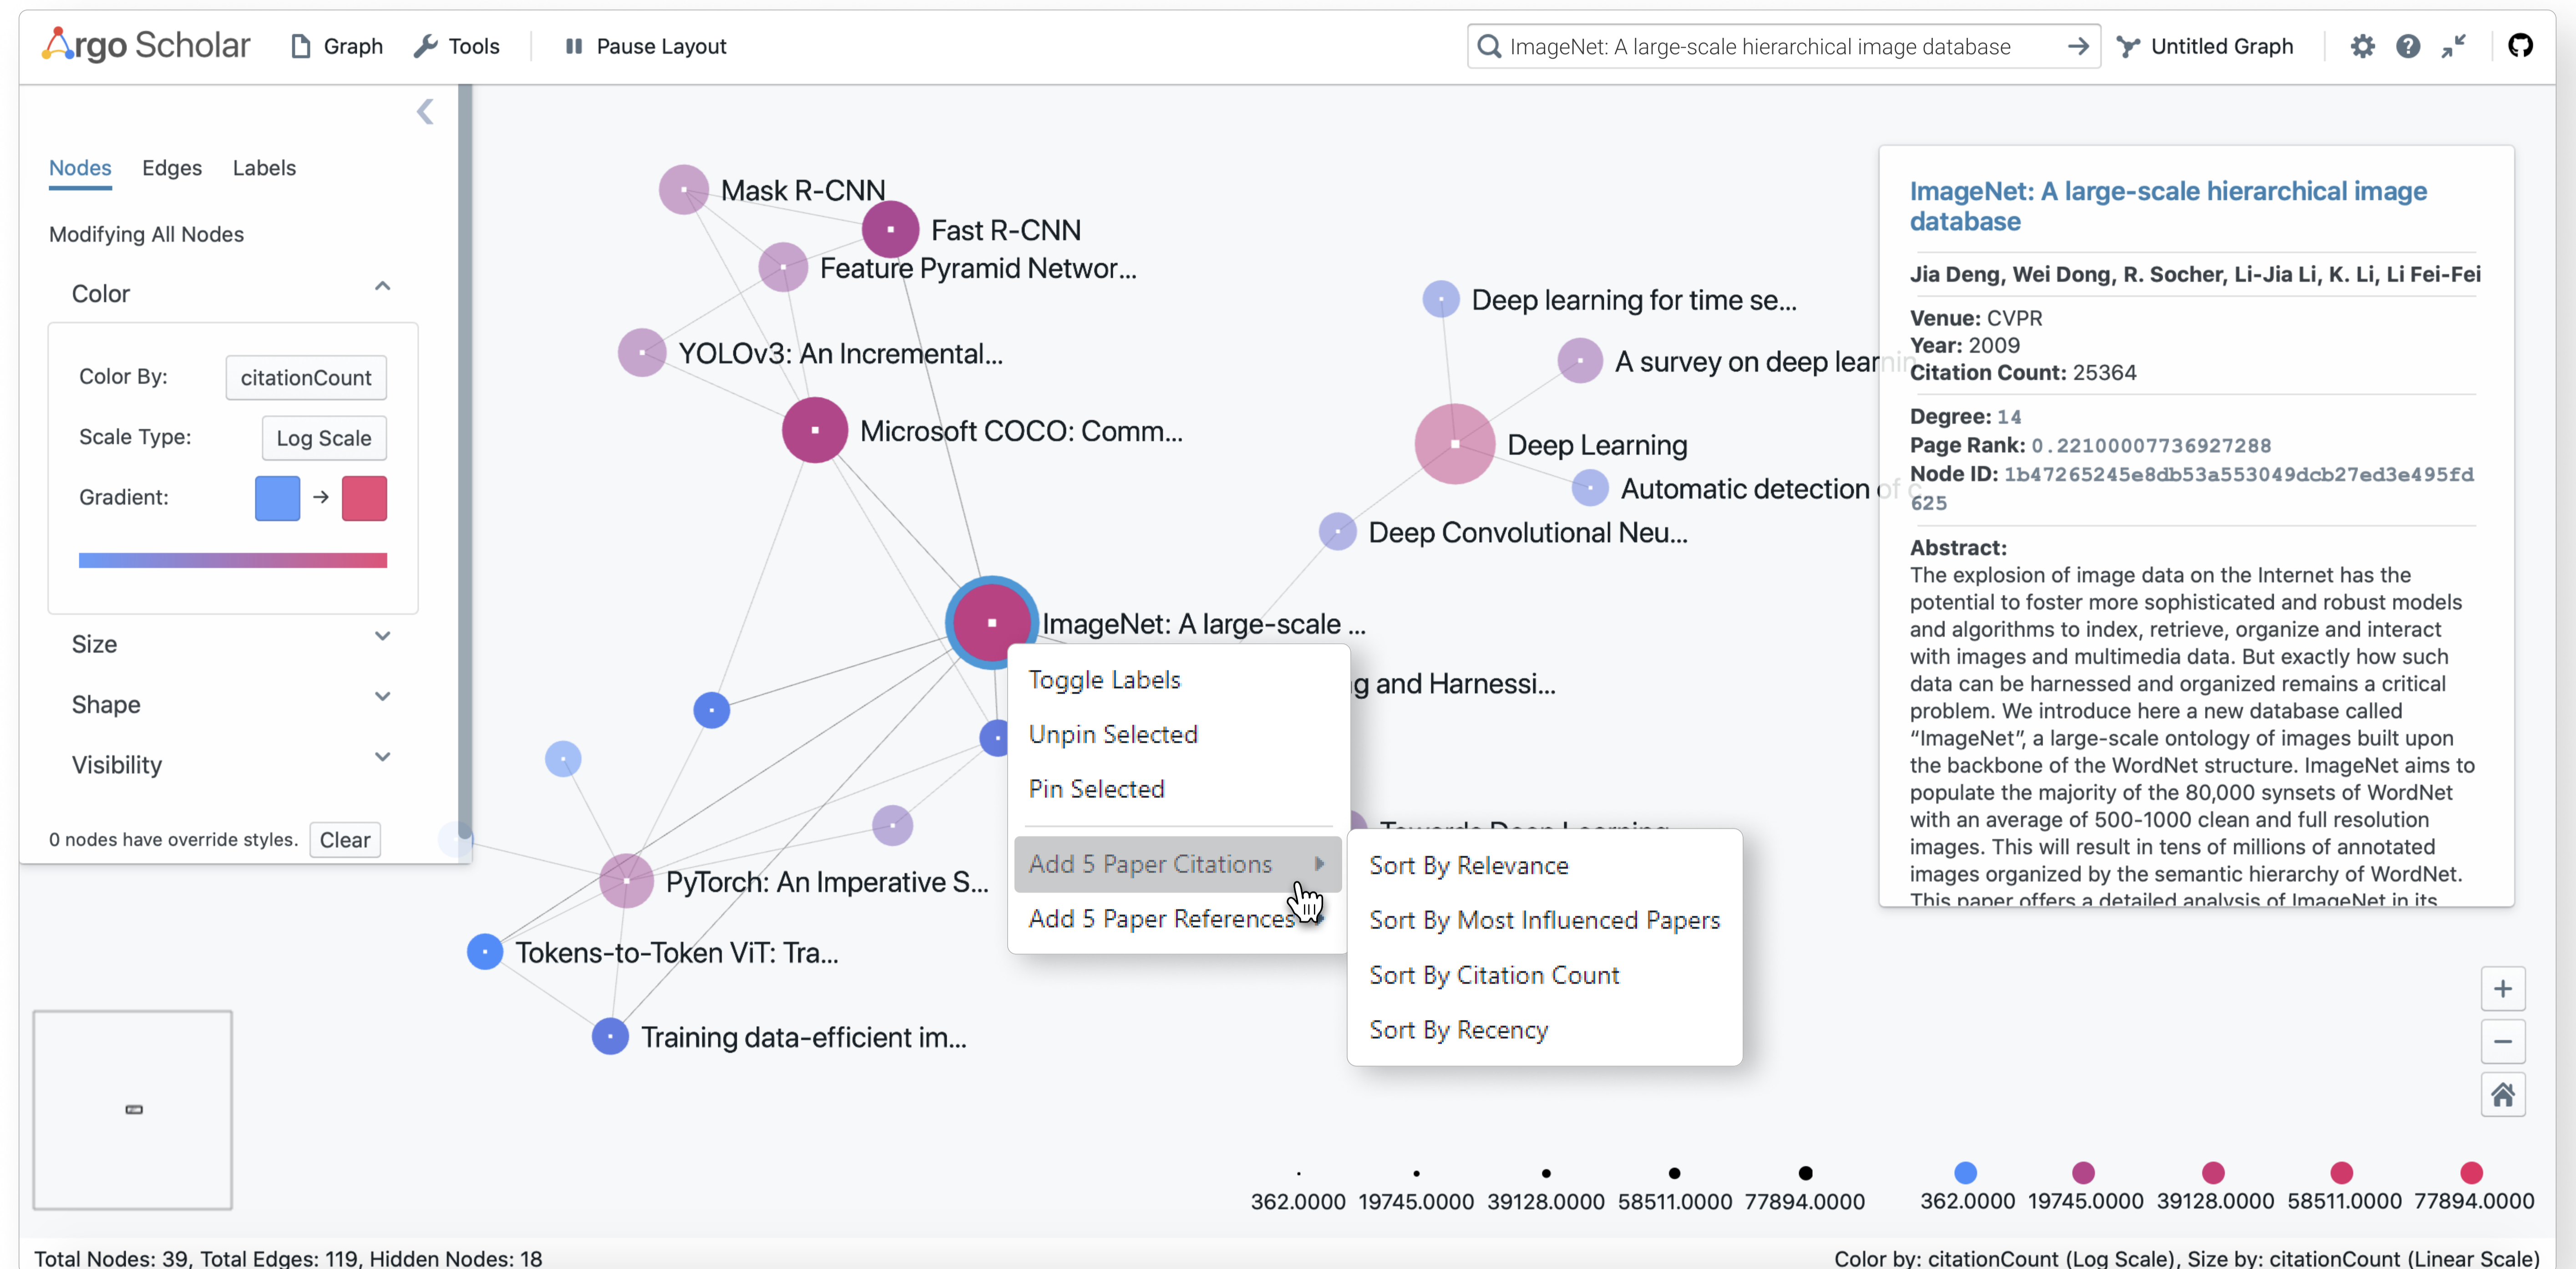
Argo Scholar Graph Tools Pause Layout ImageNet: A large-scale hierarchical image database Untitled Graph

Nodes Edges Labels

Modifying All Nodes

Color

Color By: citationCount

Scale Type: Log Scale

Gradient:

Size

Shape

Visibility

0 nodes have override styles. Clear

Mask R-CNN

Fast R-CNN

Feature Pyramid Networ...

YOLOv3: An Incremental...

Microsoft COCO: Comm...

Deep learning for time se...

A survey on deep lear

Deep Learning

Automatic detection

Deep Convolutional Neu...

ImageNet: A large-scale ...

g and Harnessi...

PyTorch: An Imperative S...

Tokens-to-Token ViT: Tra...

Training data-efficient im...

Toggle Labels
Unpin Selected
Pin Selected
Add 5 Paper Citations
Add 5 Paper References

Sort By Relevance
Sort By Most Influenced Papers
Sort By Citation Count
Sort By Recency

ImageNet: A large-scale hierarchical image database

Jia Deng, Wei Dong, R. Socher, Li-Jia Li, K. Li, Li Fei-Fei

Venue: CVPR
Year: 2009
Citation Count: 25364

Degree: 14
Page Rank: 0.2210000773692728​8
Node ID: 1b47265245e8db53a553049dcb27ed3e495fd625

Abstract:
The explosion of image data on the Internet has the potential to foster more sophisticated and robust models and algorithms to index, retrieve, organize and interact with images and multimedia data. But exactly how such data can be harnessed and organized remains a critical problem. We introduce here a new database called "ImageNet", a large-scale ontology of images built upon the backbone of the WordNet structure. ImageNet aims to populate the majority of the 80,000 synsets of WordNet with an average of 500-1000 clean and full resolution images. This will result in tens of millions of annotated images organized by the semantic hierarchy of WordNet. This paper offers a detailed analysis of ImageNet in its

+
−

362.0000 19745.0000 39128.0000 58511.0000 77894.0000 362.0000 19745.0000 39128.0000 58511.0000 77894.0000

Total Nodes: 39, Total Edges: 119, Hidden Nodes: 18

Color by: citationCount (Log Scale), Size by: citationCount (Linear Scale)